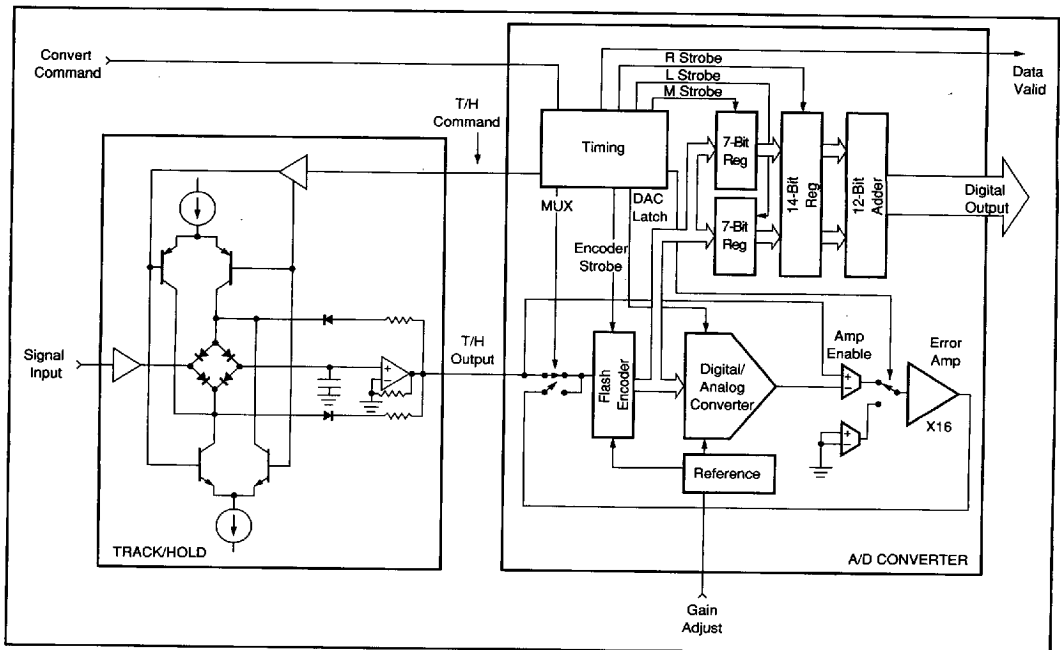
Convert Command

R Strobe

L Strobe

M Strobe

Data Valid

T/H Command

Timing

7-Bit Reg

14-Bit Reg

12-Bit Adder

Digital Output

MUX

DAC Latch

7-Bit Reg

Encoder Strobe

Signal Input

T/H Output

Flash Encoder

Digital/ Analog Converter

Amp Enable

Error Amp

X16

Reference

TRACK/HOLD

A/D CONVERTER

Gain Adjust